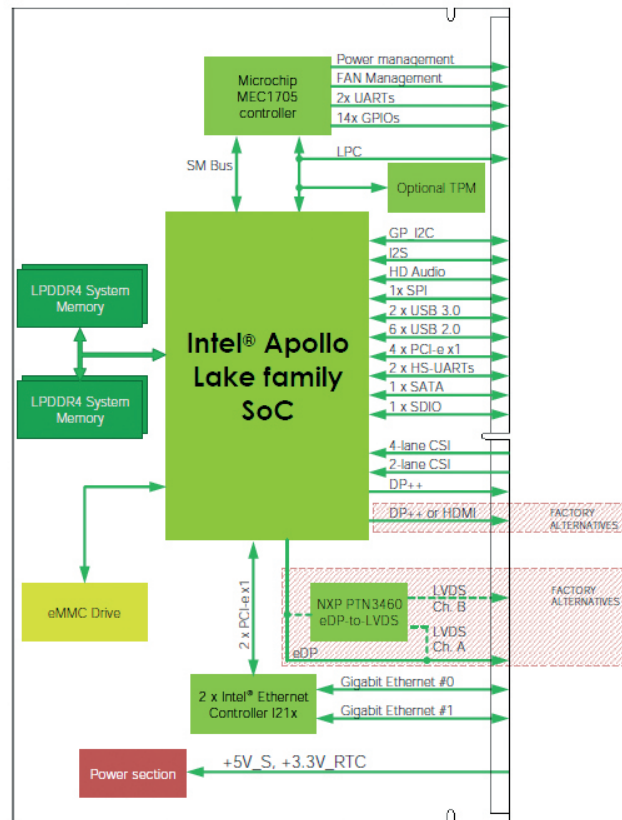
Microchip MEC1705 controller

Power management
FAN Management
2x UARTs
14x GPIOs

SM Bus

LPC

Optional TPM

LPDDR4 System Memory

LPDDR4 System Memory

Intel® Apollo Lake family SoC

GP I2C
I2S
HD Audio
1x SPI
2 x USB 3.0
6 x USB 2.0
4 x PCI-e x1
2 x HS-UARTs
1 x SATA
1 x SDIO

4-lane CSI
2-lane CSI
DP++
DP++ or HDMI

FACTORY ALTERNATIVES

eMMC Drive

2 x PCI-ex1

NXP PTN3460 eDP-to-LVDS

LVDS Ch. B
LVDS Ch. A

FACTORY ALTERNATIVES

eDP

2 x Intel® Ethernet Controller I21x

Gigabit Ethernet #0
Gigabit Ethernet #1

Power section

+5V_S, +3.3V_RTC